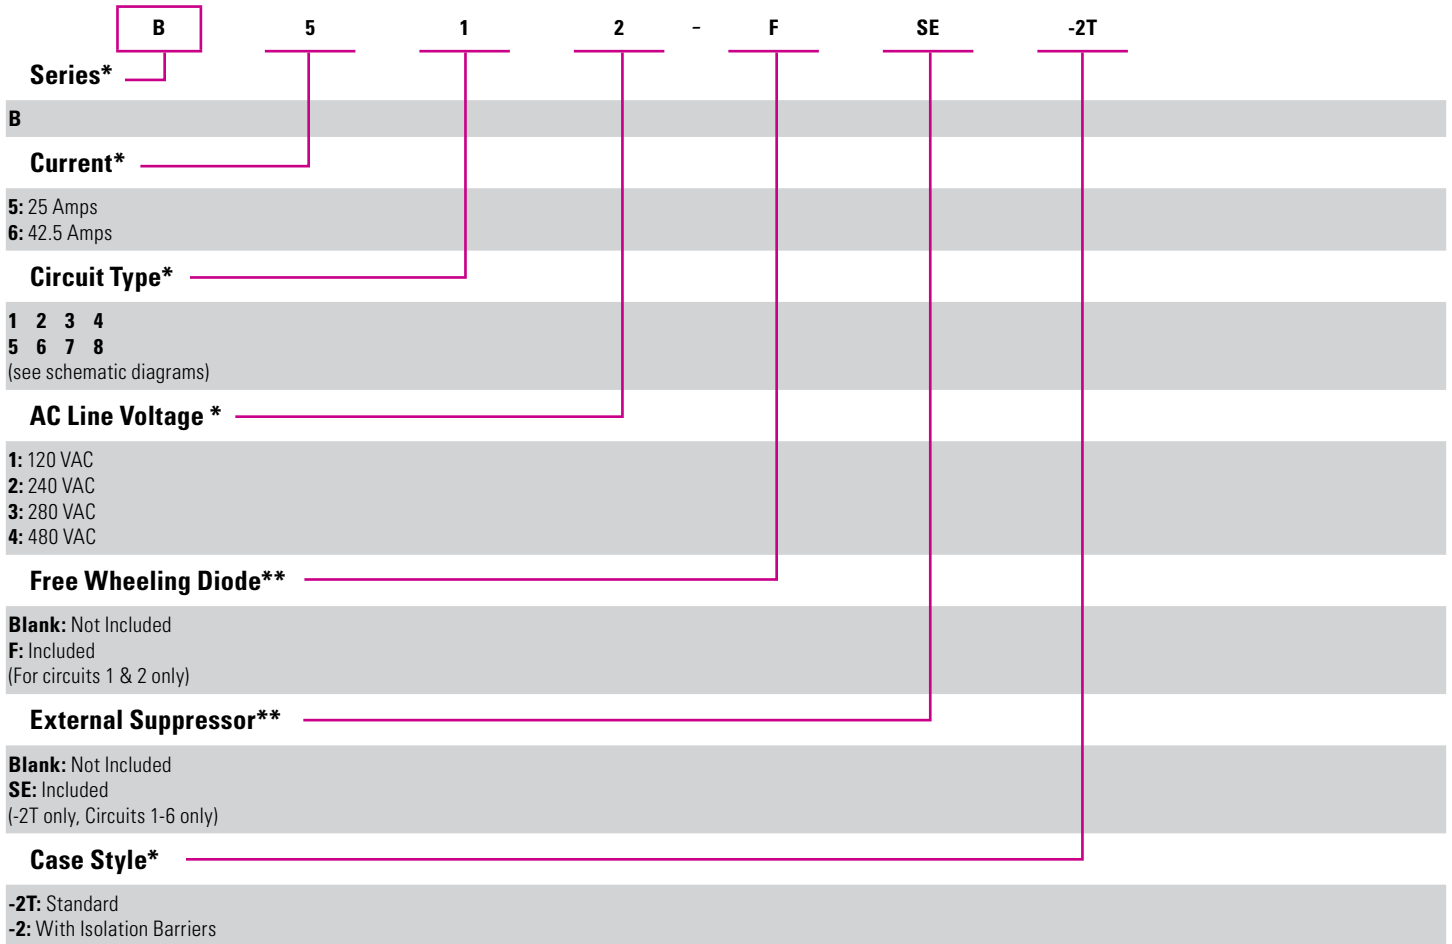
B 5 1 2 - F SE -2T

Series*

B

Current*

5: 25 Amps
6: 42.5 Amps

Circuit Type*

1 2 3 4
5 6 7 8
(see schematic diagrams)

AC Line Voltage *

1: 120 VAC
2: 240 VAC
3: 280 VAC
4: 480 VAC

Free Wheeling Diode**

Blank: Not Included
F: Included
(For circuits 1 & 2 only)

External Suppressor**

Blank: Not Included
SE: Included
(-2T only, Circuits 1-6 only)

Case Style*

-2T: Standard
-2: With Isolation Barriers